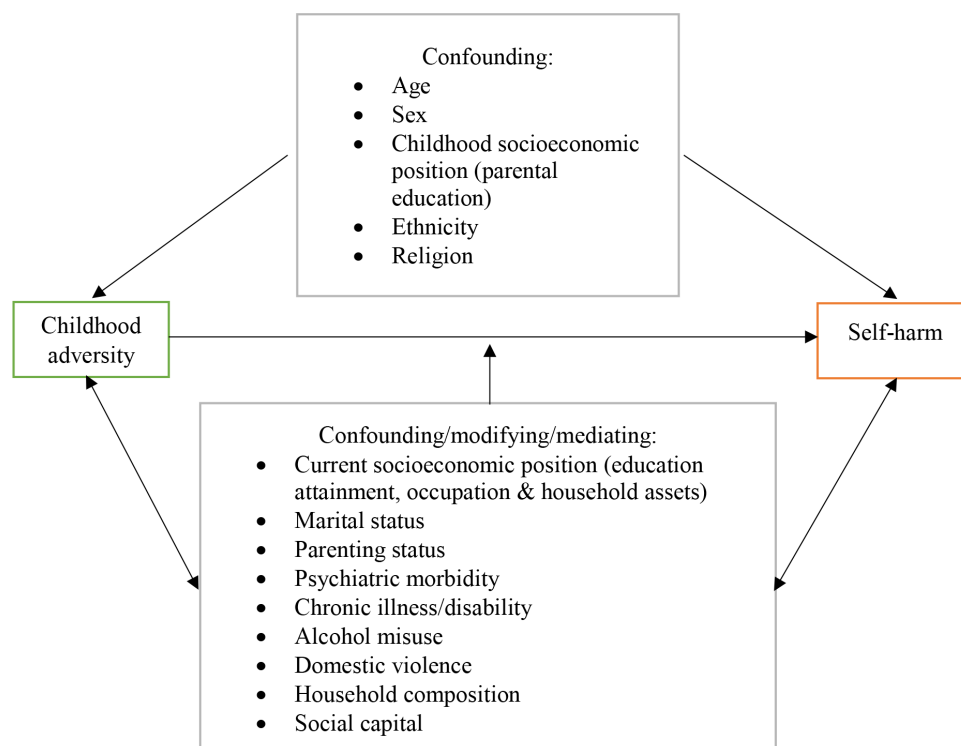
Confounding:
- Age
- Sex
- Childhood socioeconomic position (parental education)
- Ethnicity
- Religion

Childhood adversity

Self-harm

Confounding/modifying/mediating:
- Current socioeconomic position (education attainment, occupation & household assets)
- Marital status
- Parenting status
- Psychiatric morbidity
- Chronic illness/disability
- Alcohol misuse
- Domestic violence
- Household composition
- Social capital